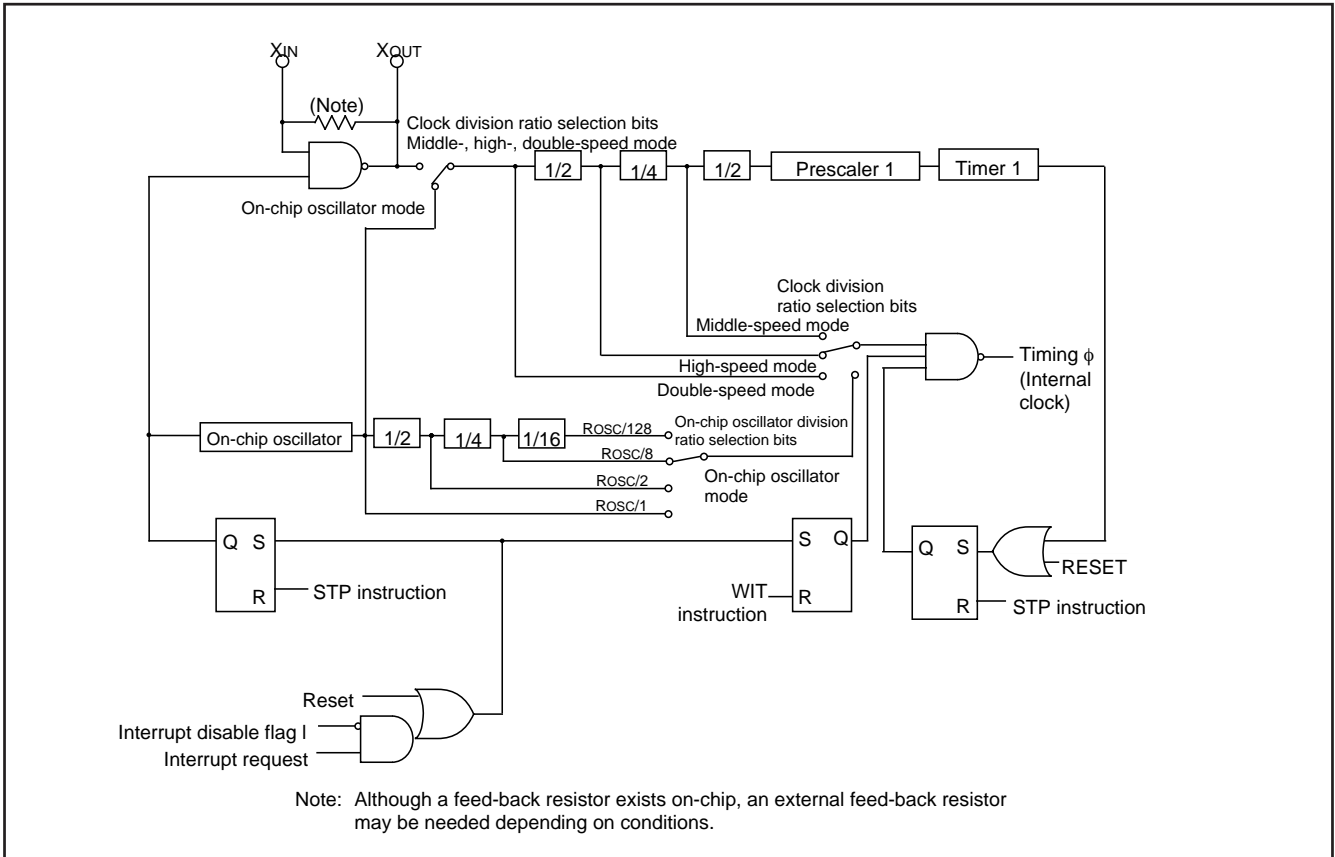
$X_{IN}$
$X_{OUT}$
(Note)
Clock division ratio selection bits
Middle-, high-, double-speed mode
1/2
1/4
1/2
Prescaler 1
Timer 1
On-chip oscillator mode
Clock division ratio selection bits
Middle-speed mode
High-speed mode
Double-speed mode
Timing $\phi$ (Internal clock)
On-chip oscillator
1/2
1/4
1/16
ROSC/128
On-chip oscillator division ratio selection bits
ROSC/8
On-chip oscillator mode
ROSC/2
ROSC/1
Q S
R
STP instruction
S Q
WIT instruction
R
Q S
R
RESET
STP instruction
Reset
Interrupt disable flag I
Interrupt request

Note: Although a feed-back resistor exists on-chip, an external feed-back resistor may be needed depending on conditions.